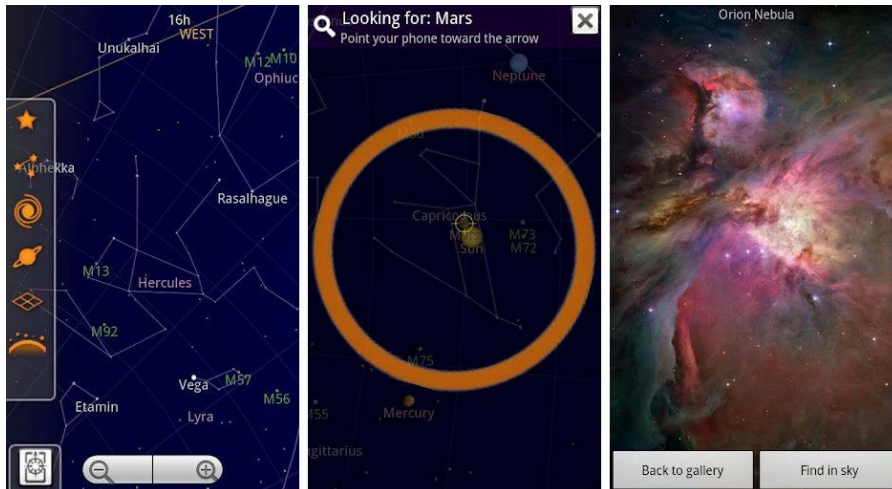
16h
WEST
Unukalhai
M12
M10
Ophiuc
Alphekka
Rasalhague
M13
Hercules
M92
Vega
M57
M56
Etamin
Lyra

Looking for: Mars
Point your phone toward the arrow
Neptune
M30
Capricornus
Mars
Sun
M73
M72
M75
M55
Mercury
gittarius

Orion Nebula
Back to gallery
Find in sky